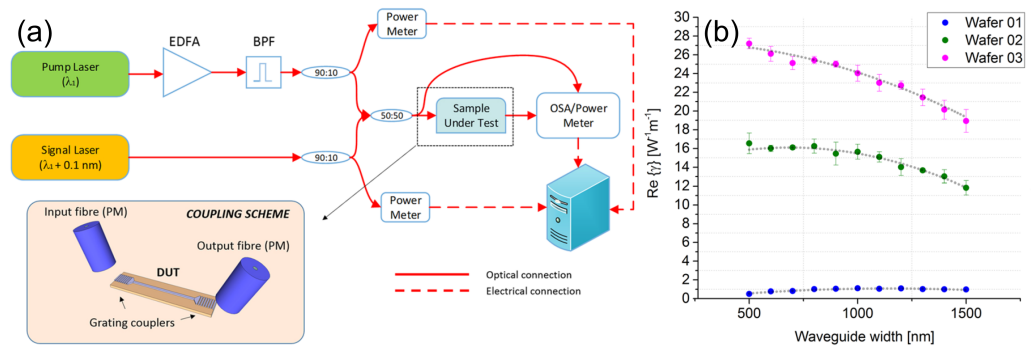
(a)

Pump Laser ($\lambda_1$)

EDFA

BPF

90:10

Power Meter

50:50

Sample Under Test

OSA/Power Meter

Signal Laser ($\lambda_1$ + 0.1 nm)

90:10

Power Meter

Input fibre (PM)

COUPLING SCHEME

Output fibre (PM)

DUT

Grating couplers

Optical connection

Electrical connection

(b)

Wafer 01
Wafer 02
Wafer 03

Re {$\gamma$} [W$^{-1}$m$^{-1}$]

30
28
26
24
22
20
18
16
14
12
10
8
6
4
2
0

500
1000
1500

Waveguide width [nm]